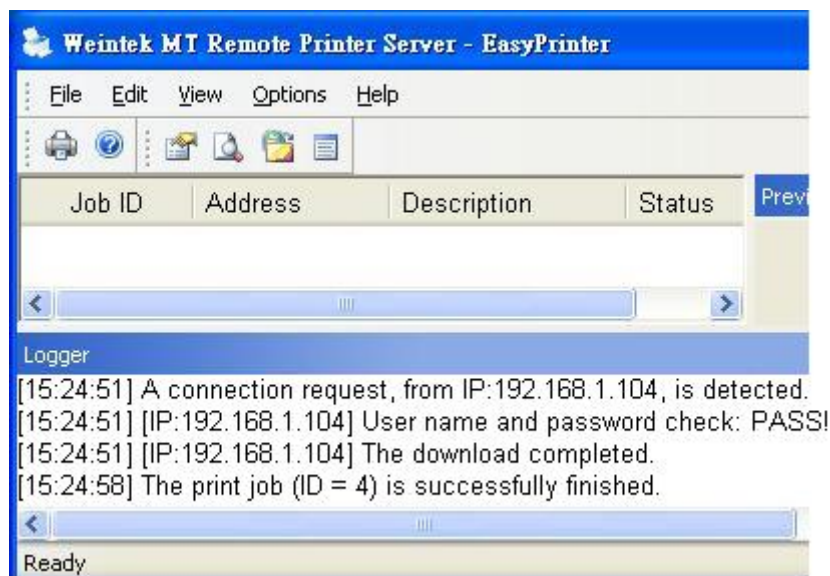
Weintek MT Remote Printer Server - EasyPrinter

File Edit View Options Help

| Job ID | Address | Description | Status |
|---|---|---|---|

Previ

Logger

[15:24:51] A connection request, from IP:192.168.1.104, is detected.
[15:24:51] [IP:192.168.1.104] User name and password check: PASS!
[15:24:51] [IP:192.168.1.104] The download completed.
[15:24:58] The print job (ID = 4) is successfully finished.

Ready